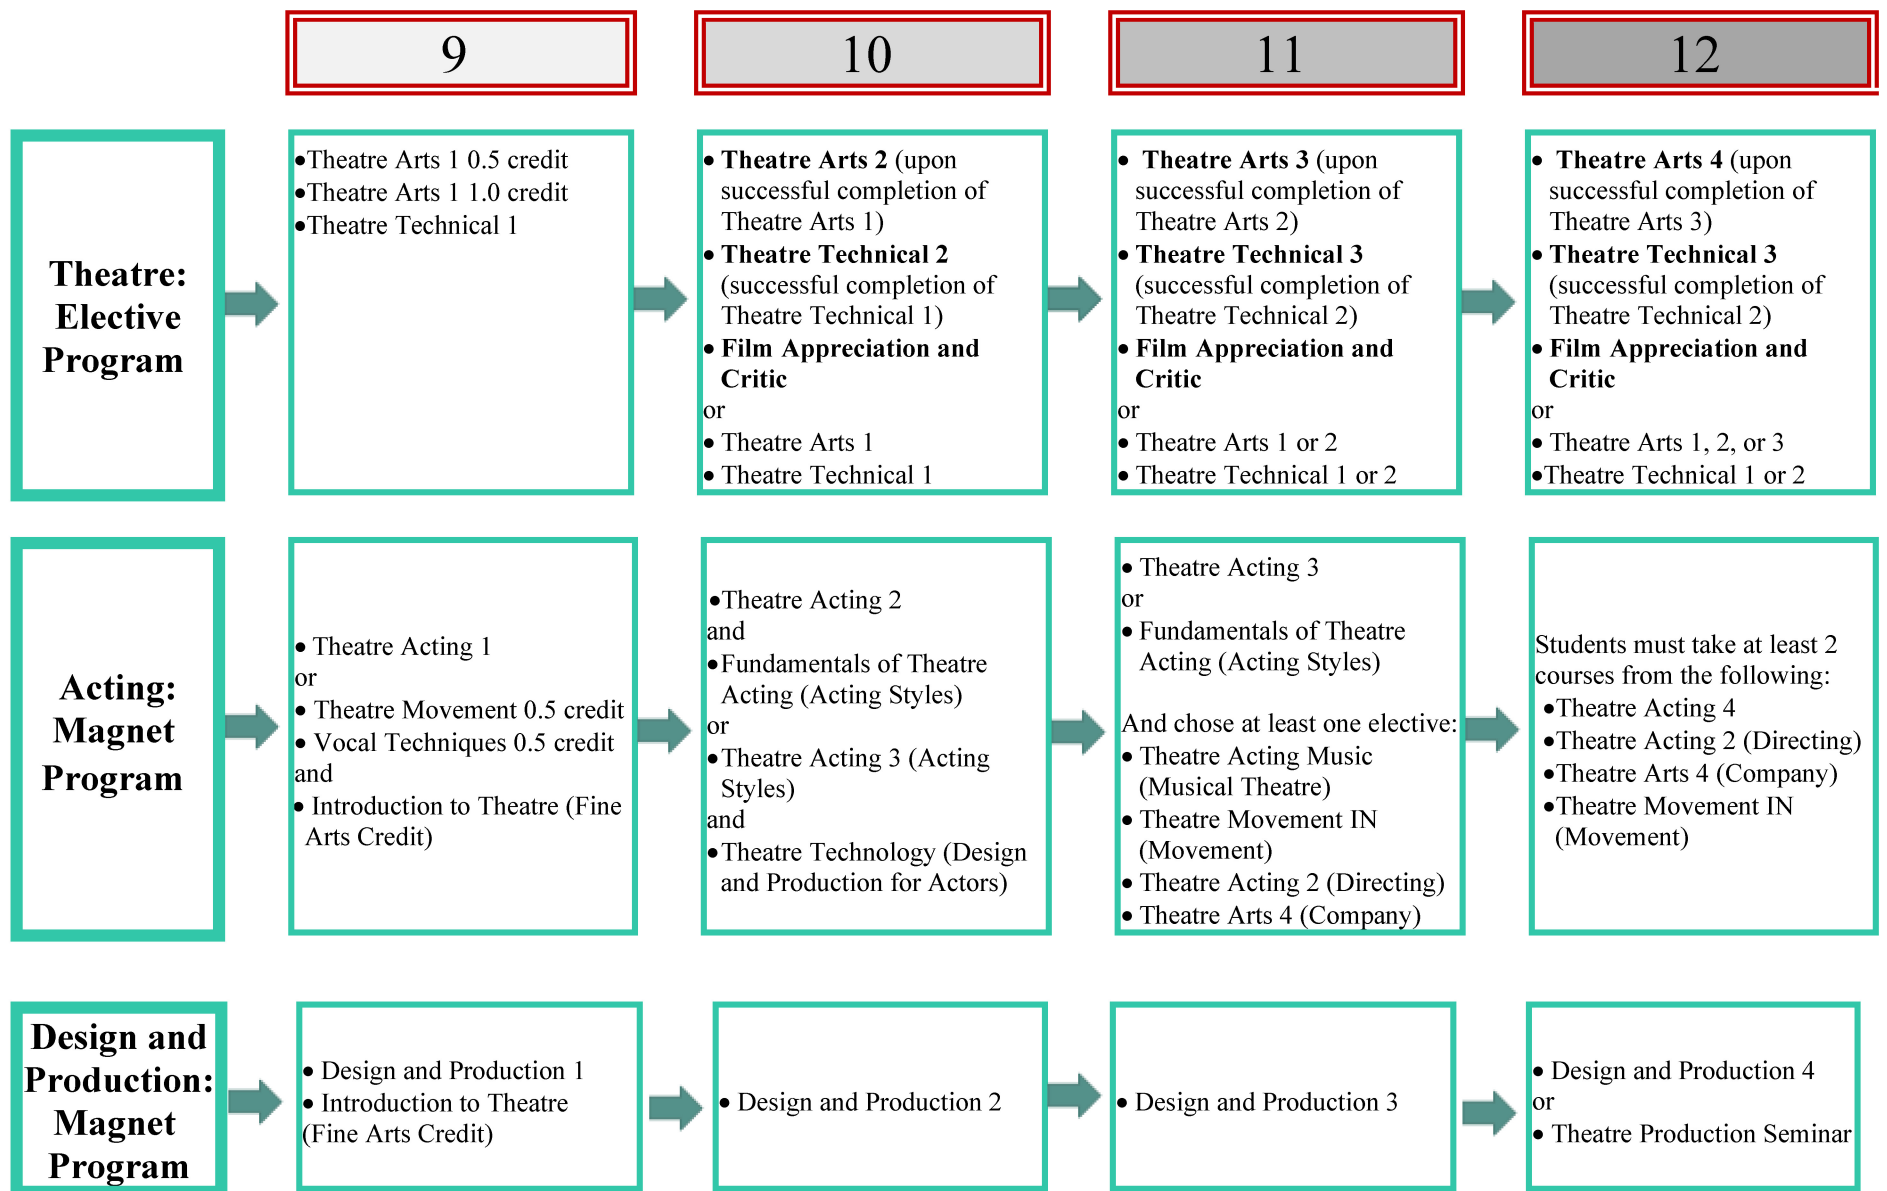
9

10

11

12

Theatre: Elective Program

•Theatre Arts 1 0.5 credit
•Theatre Arts 1 1.0 credit
•Theatre Technical 1

• Theatre Arts 2 (upon successful completion of Theatre Arts 1)
• Theatre Technical 2 (successful completion of Theatre Technical 1)
• Film Appreciation and Critic
or
• Theatre Arts 1
• Theatre Technical 1

• Theatre Arts 3 (upon successful completion of Theatre Arts 2)
• Theatre Technical 3 (successful completion of Theatre Technical 2)
• Film Appreciation and Critic
or
• Theatre Arts 1 or 2
• Theatre Technical 1 or 2

• Theatre Arts 4 (upon successful completion of Theatre Arts 3)
• Theatre Technical 3 (successful completion of Theatre Technical 2)
• Film Appreciation and Critic
or
• Theatre Arts 1, 2, or 3
•Theatre Technical 1 or 2

Acting: Magnet Program

• Theatre Acting 1
or
• Theatre Movement 0.5 credit
• Vocal Techniques 0.5 credit
and
• Introduction to Theatre (Fine Arts Credit)

•Theatre Acting 2
and
•Fundamentals of Theatre Acting (Acting Styles)
or
•Theatre Acting 3 (Acting Styles)
and
•Theatre Technology (Design and Production for Actors)

• Theatre Acting 3
or
• Fundamentals of Theatre Acting (Acting Styles)

And chose at least one elective:
• Theatre Acting Music (Musical Theatre)
• Theatre Movement IN (Movement)
• Theatre Acting 2 (Directing)
• Theatre Arts 4 (Company)

Students must take at least 2 courses from the following:
•Theatre Acting 4
•Theatre Acting 2 (Directing)
•Theatre Arts 4 (Company)
•Theatre Movement IN (Movement)

Design and Production: Magnet Program

• Design and Production 1
• Introduction to Theatre (Fine Arts Credit)

• Design and Production 2

• Design and Production 3

• Design and Production 4
or
• Theatre Production Seminar